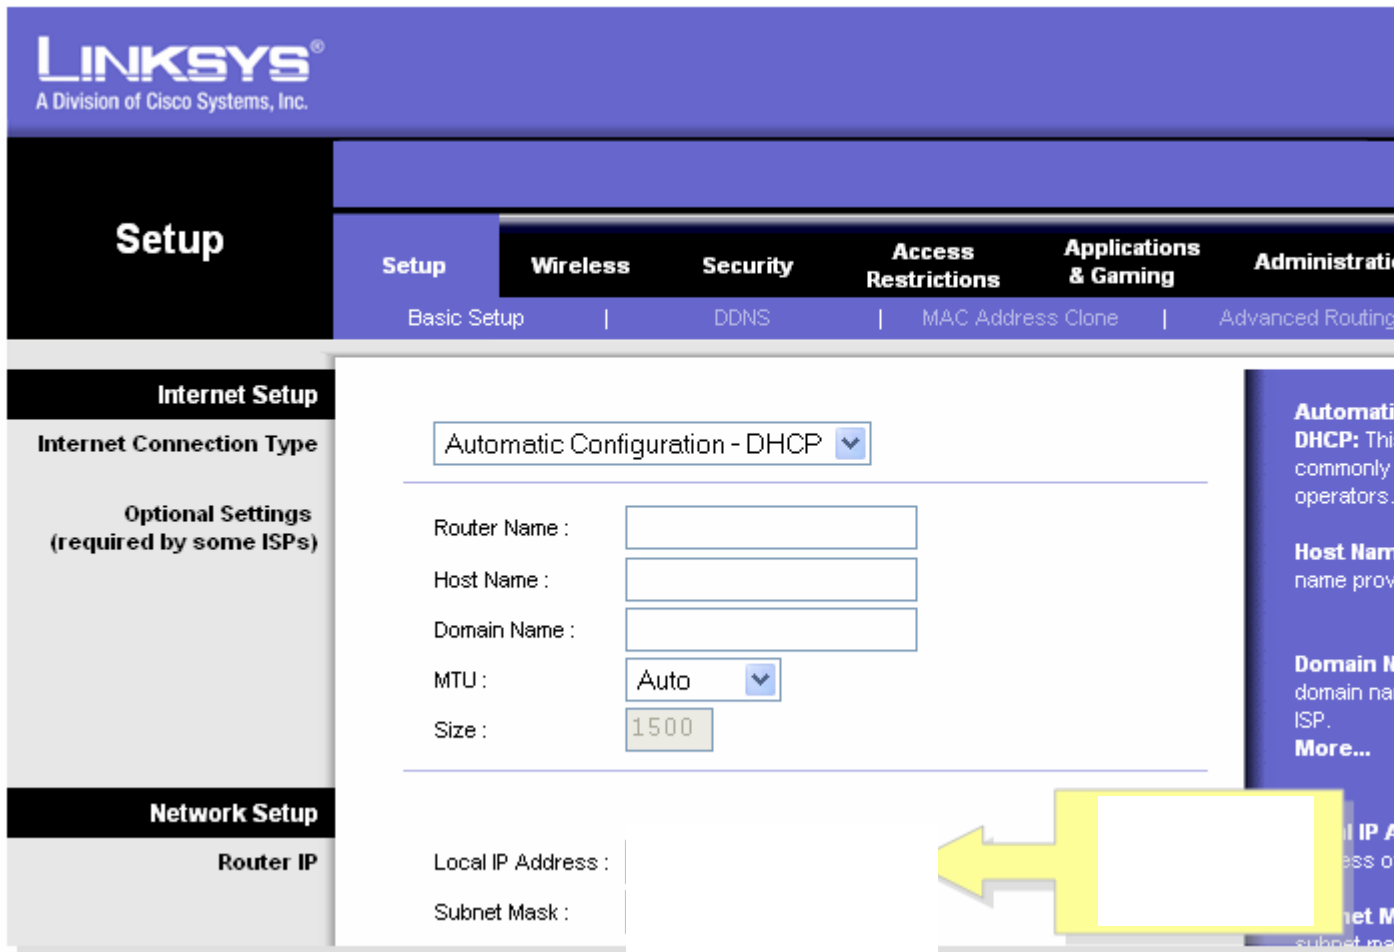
LINKSYS®
A Division of Cisco Systems, Inc.

Setup

Setup | Wireless | Security | Access Restrictions | Applications & Gaming | Administratio

Basic Setup | DDNS | MAC Address Clone | Advanced Routing

Internet Setup

Internet Connection Type

Automatic Configuration - DHCP

Optional Settings (required by some ISPs)

Router Name :

Host Name :

Domain Name :

MTU : Auto

Size : 1500

Network Setup

Router IP

Local IP Address :

Subnet Mask :

Automati
DHCP: Thi
commonly
operators.

Host Nam
name prov

Domain N
domain na
ISP.
More...

l IP A
ess o

net M
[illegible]